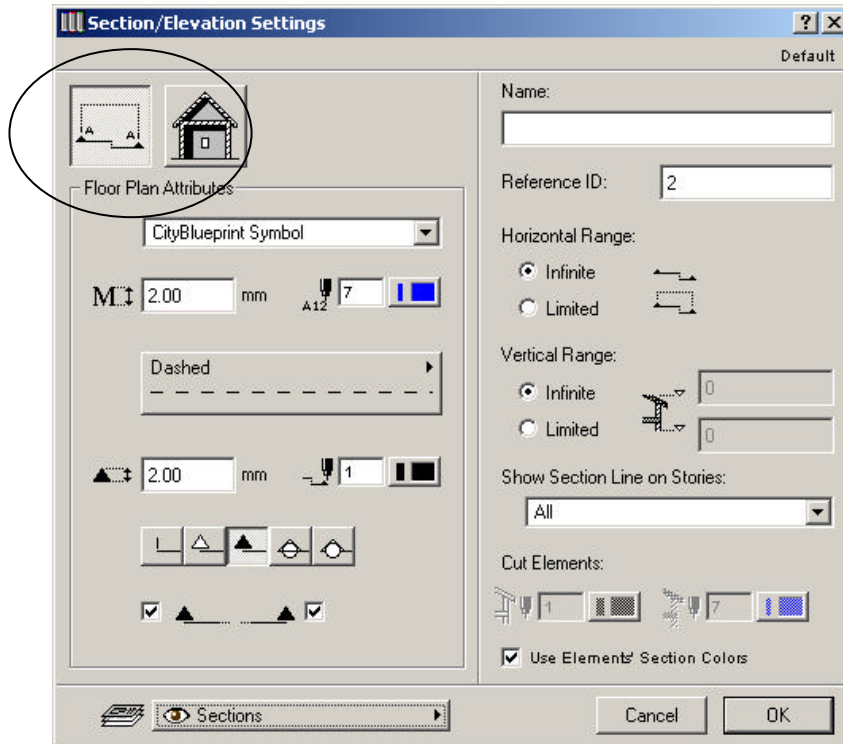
Section/Elevation Settings
? X
Default

A A
Floor Plan Attributes
CityBlueprint Symbol
M 2.00 mm A12 7
Dashed
2.00 mm 1
☑ ☑

Name:
Reference ID: 2
Horizontal Range:
Infinite
Limited
Vertical Range:
Infinite 0
Limited 0
Show Section Line on Stories:
All
Cut Elements:
1 7
☑ Use Elements' Section Colors

Sections
Cancel
OK